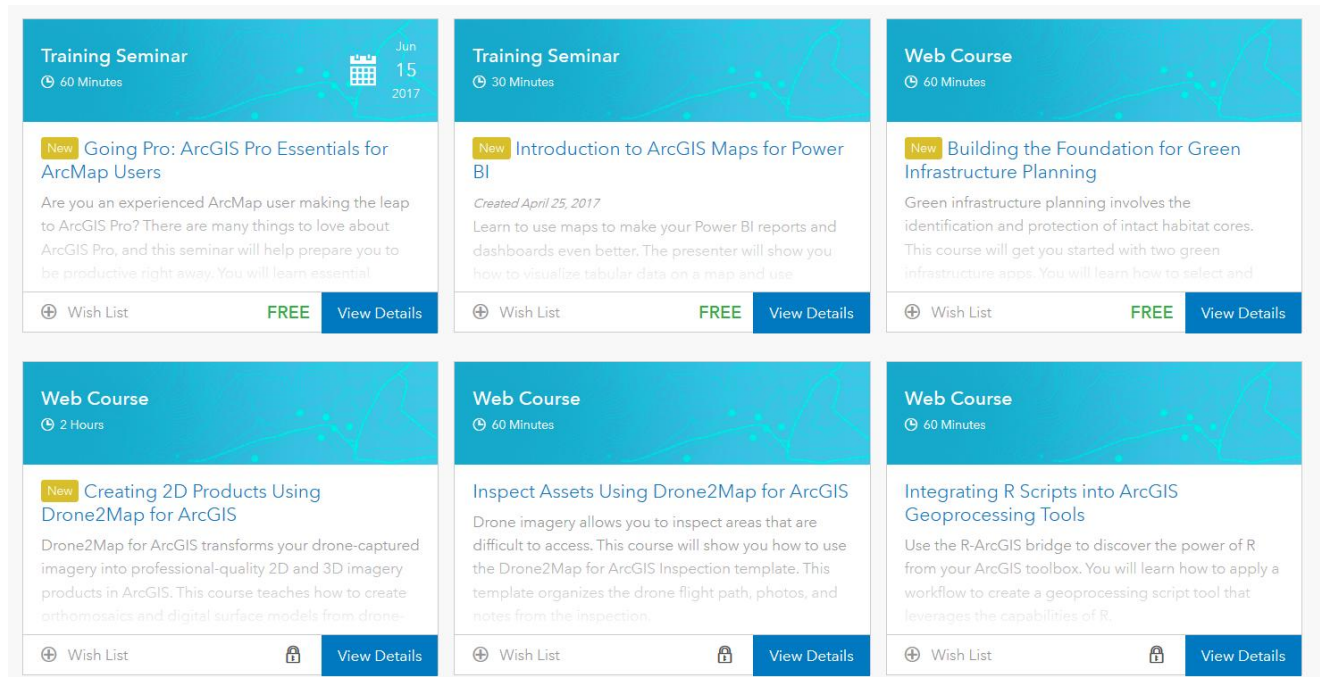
Training Seminar
60 Minutes
Jun 15 2017

New Going Pro: ArcGIS Pro Essentials for ArcMap Users

Are you an experienced ArcMap user making the leap to ArcGIS Pro? There are many things to love about ArcGIS Pro, and this seminar will help prepare you to be productive right away. You will learn essential

Wish List FREE View Details

Training Seminar
30 Minutes

New Introduction to ArcGIS Maps for Power BI

Created April 25, 2017

Learn to use maps to make your Power BI reports and dashboards even better. The presenter will show you how to visualize tabular data on a map and use

Wish List FREE View Details

Web Course
60 Minutes

New Building the Foundation for Green Infrastructure Planning

Green infrastructure planning involves the identification and protection of intact habitat cores. This course will get you started with two green infrastructure apps. You will learn how to select and

Wish List FREE View Details

Web Course
2 Hours

New Creating 2D Products Using Drone2Map for ArcGIS

Drone2Map for ArcGIS transforms your drone-captured imagery into professional-quality 2D and 3D imagery products in ArcGIS. This course teaches how to create orthomosaics and digital surface models from drone-

Wish List View Details

Web Course
60 Minutes

Inspect Assets Using Drone2Map for ArcGIS

Drone imagery allows you to inspect areas that are difficult to access. This course will show you how to use the Drone2Map for ArcGIS Inspection template. This template organizes the drone flight path, photos, and notes from the inspection.

Wish List View Details

Web Course
60 Minutes

Integrating R Scripts into ArcGIS Geoprocessing Tools

Use the R-ArcGIS bridge to discover the power of R from your ArcGIS toolbox. You will learn how to apply a workflow to create a geoprocessing script tool that leverages the capabilities of R.

Wish List View Details